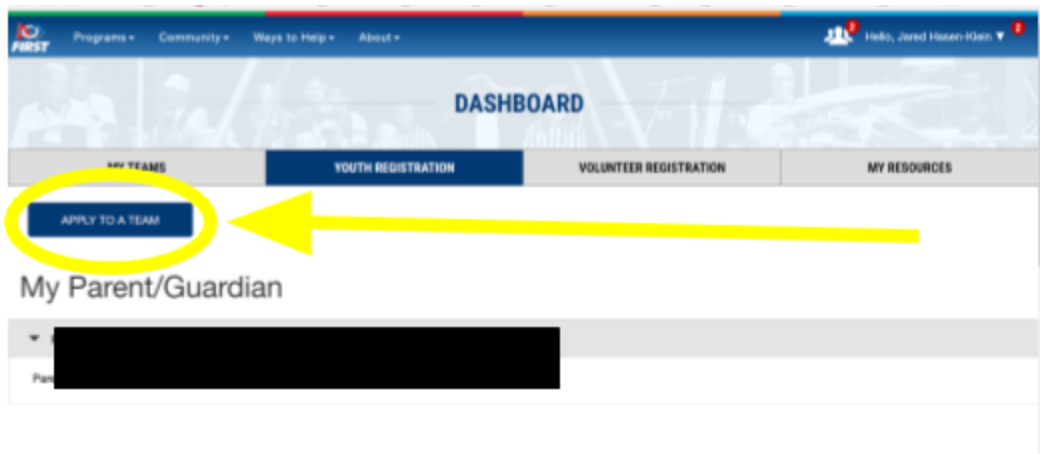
FIRST Programs ▾ Community ▾ Ways to Help ▾ About ▾

2 Hello, Jared Hasen-Klein ▼ 0

DASHBOARD

MY TEAMS | YOUTH REGISTRATION | VOLUNTEER REGISTRATION | MY RESOURCES

APPLY TO A TEAM

My Parent/Guardian

Par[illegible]